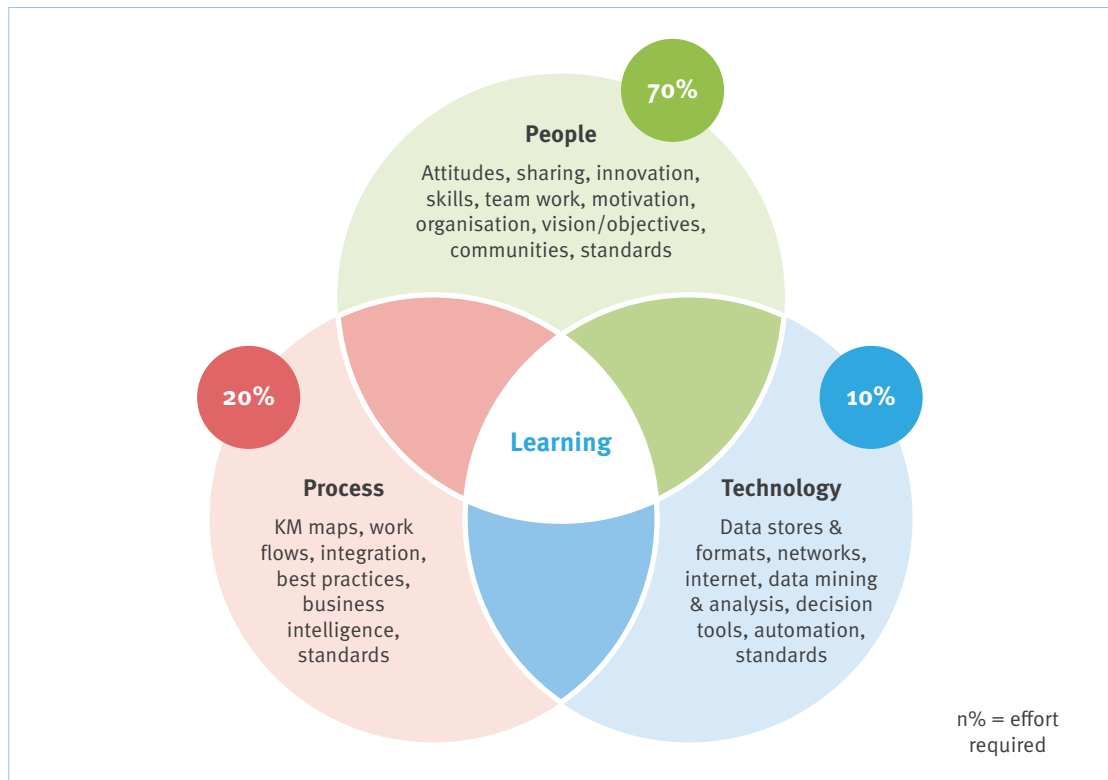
70%

People

Attitudes, sharing, innovation, skills, team work, motivation, organisation, vision/objectives, communities, standards

20%

10%

Learning

Process

KM maps, work flows, integration, best practices, business intelligence, standards

Technology

Data stores & formats, networks, internet, data mining & analysis, decision tools, automation, standards

n% = effort required